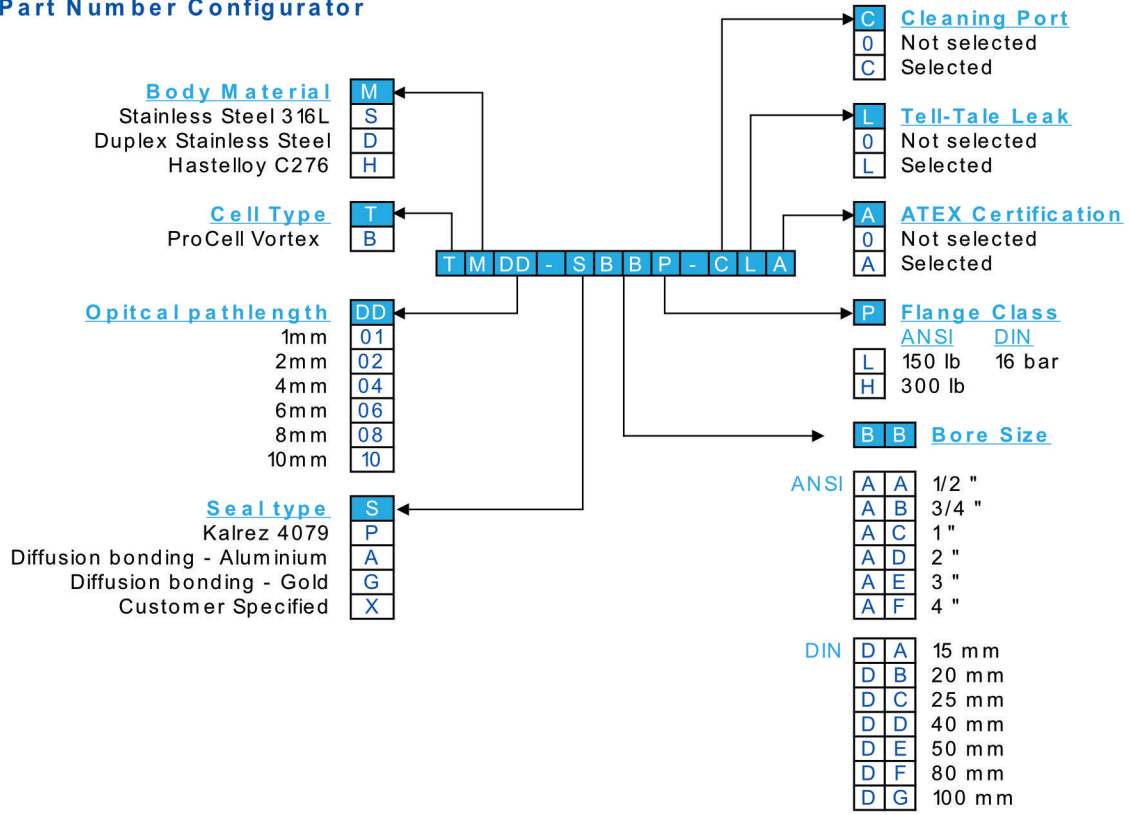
Part Number Configurator

Body Material M
Stainless Steel 316L S
Duplex Stainless Steel D
Hastelloy C276 H

Cell Type T
ProCell Vortex B

T M DD - S B B P - C L A

Opitcal pathlength DD
1mm 01
2mm 02
4mm 04
6mm 06
8mm 08
10mm 10

Seal type S
Kalrez 4079 P
Diffusion bonding - Aluminium A
Diffusion bonding - Gold G
Customer Specified X

C Cleaning Port
0 Not selected
C Selected

L Tell-Tale Leak
0 Not selected
L Selected

A ATEX Certification
0 Not selected
A Selected

P Flange Class
ANSI DIN
L 150 lb 16 bar
H 300 lb

B B Bore Size

ANSI
A A 1/2 "
A B 3/4 "
A C 1 "
A D 2 "
A E 3 "
A F 4 "

DIN
D A 15 mm
D B 20 mm
D C 25 mm
D D 40 mm
D E 50 mm
D F 80 mm
D G 100 mm